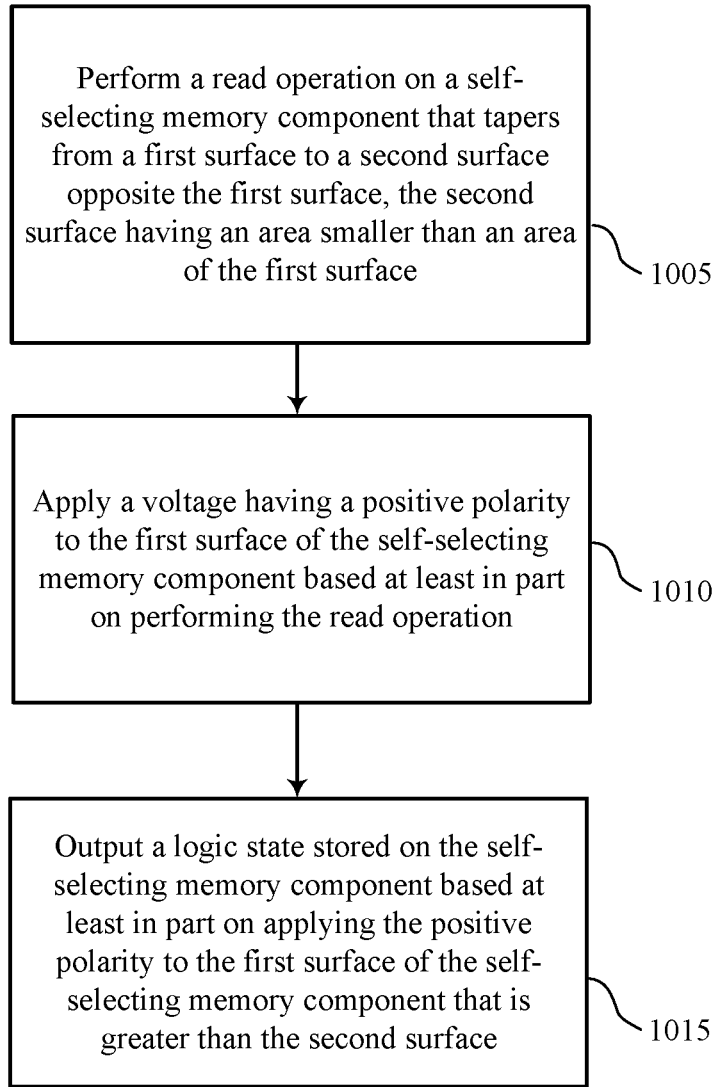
Perform a read operation on a self-selecting memory component that tapers from a first surface to a second surface opposite the first surface, the second surface having an area smaller than an area of the first surface

1005

Apply a voltage having a positive polarity to the first surface of the self-selecting memory component based at least in part on performing the read operation

1010

Output a logic state stored on the self-selecting memory component based at least in part on applying the positive polarity to the first surface of the self-selecting memory component that is greater than the second surface

1015